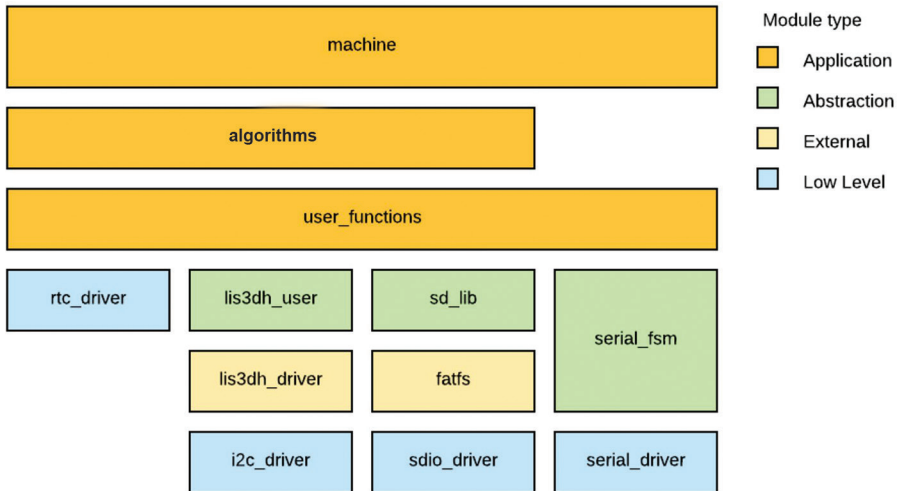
machine

algorithms

user_functions

rtc_driver

lis3dh_user

sd_lib

serial_fsm

lis3dh_driver

fatfs

i2c_driver

sdio_driver

serial_driver

Module type

Application

Abstraction

External

Low Level